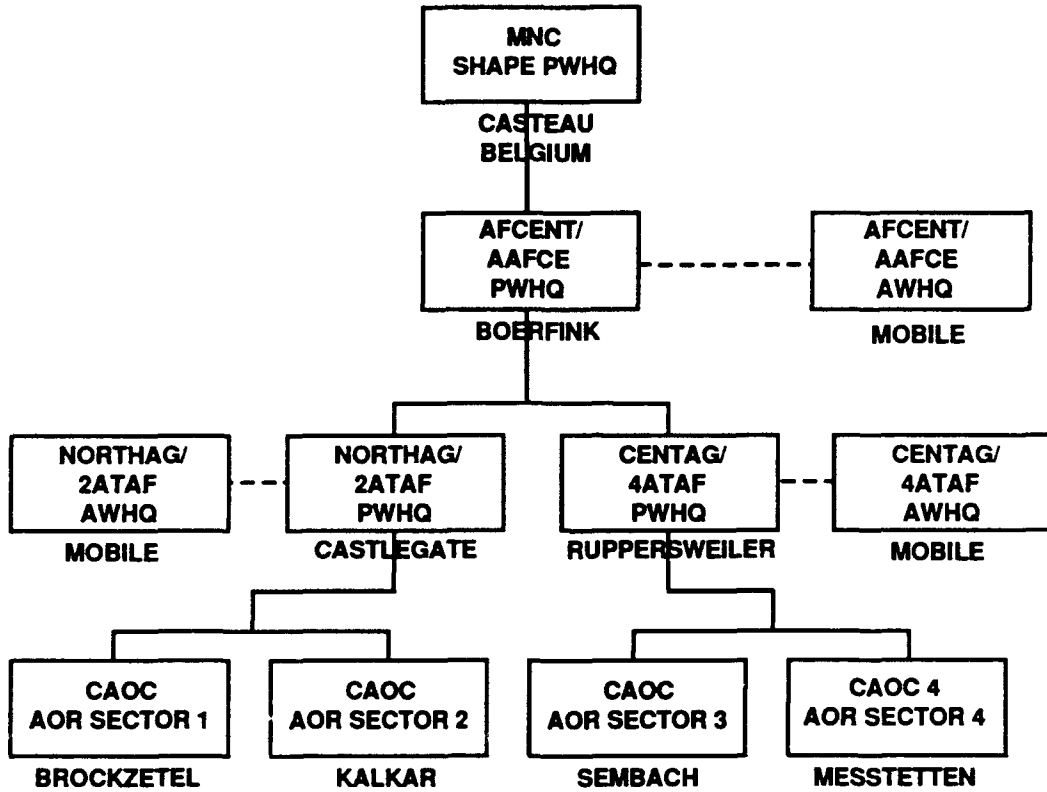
MNC
SHAPE PWHQ

CASTEAU
BELGIUM

AFCENT/
AAFCE
PWHQ

BOERFINK

AFCENT/
AAFCE
AWHQ

MOBILE

NORTHAG/
2ATAF
AWHQ

MOBILE

NORTHAG/
2ATAF
PWHQ

CASTLEGATE

CENTAG/
4ATAF
PWHQ

RUPPERSWEILER

CENTAG/
4ATAF
AWHQ

MOBILE

CAOC
AOR SECTOR 1

BROCKZETEL

CAOC
AOR SECTOR 2

KALKAR

CAOC
AOR SECTOR 3

SEMBACH

CAOC 4
AOR SECTOR 4

MESSTETTEN